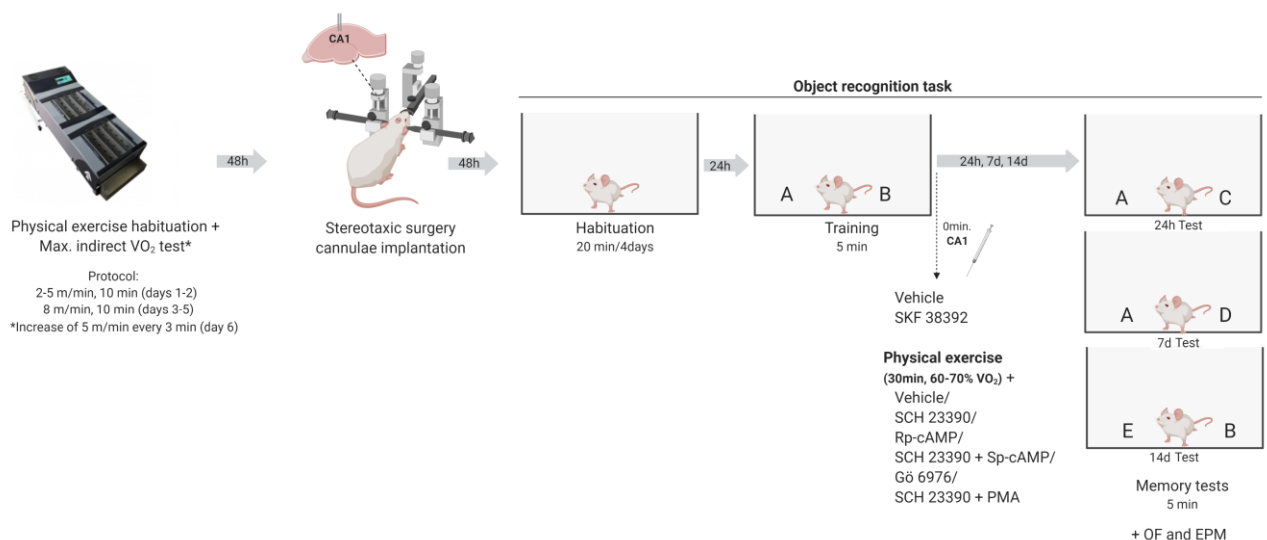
Physical exercise habituation + Max. indirect $VO_2$ test*

Protocol:
2-5 m/min, 10 min (days 1-2)
8 m/min, 10 min (days 3-5)
*Increase of 5 m/min every 3 min (day 6)

48h

CA1

Stereotaxic surgery cannulae implantation

48h

Object recognition task

Habituation
20 min/4days

24h

A B

Training
5 min

24h, 7d, 14d

0min.
CA1

Vehicle
SKF 38392

Physical exercise
(30min, 60-70% $VO_2$) +
Vehicle/
SCH 23390/
Rp-cAMP/
SCH 23390 + Sp-cAMP/
Gö 6976/
SCH 23390 + PMA

A C
24h Test

A D
7d Test

E B
14d Test

Memory tests
5 min

+ OF and EPM